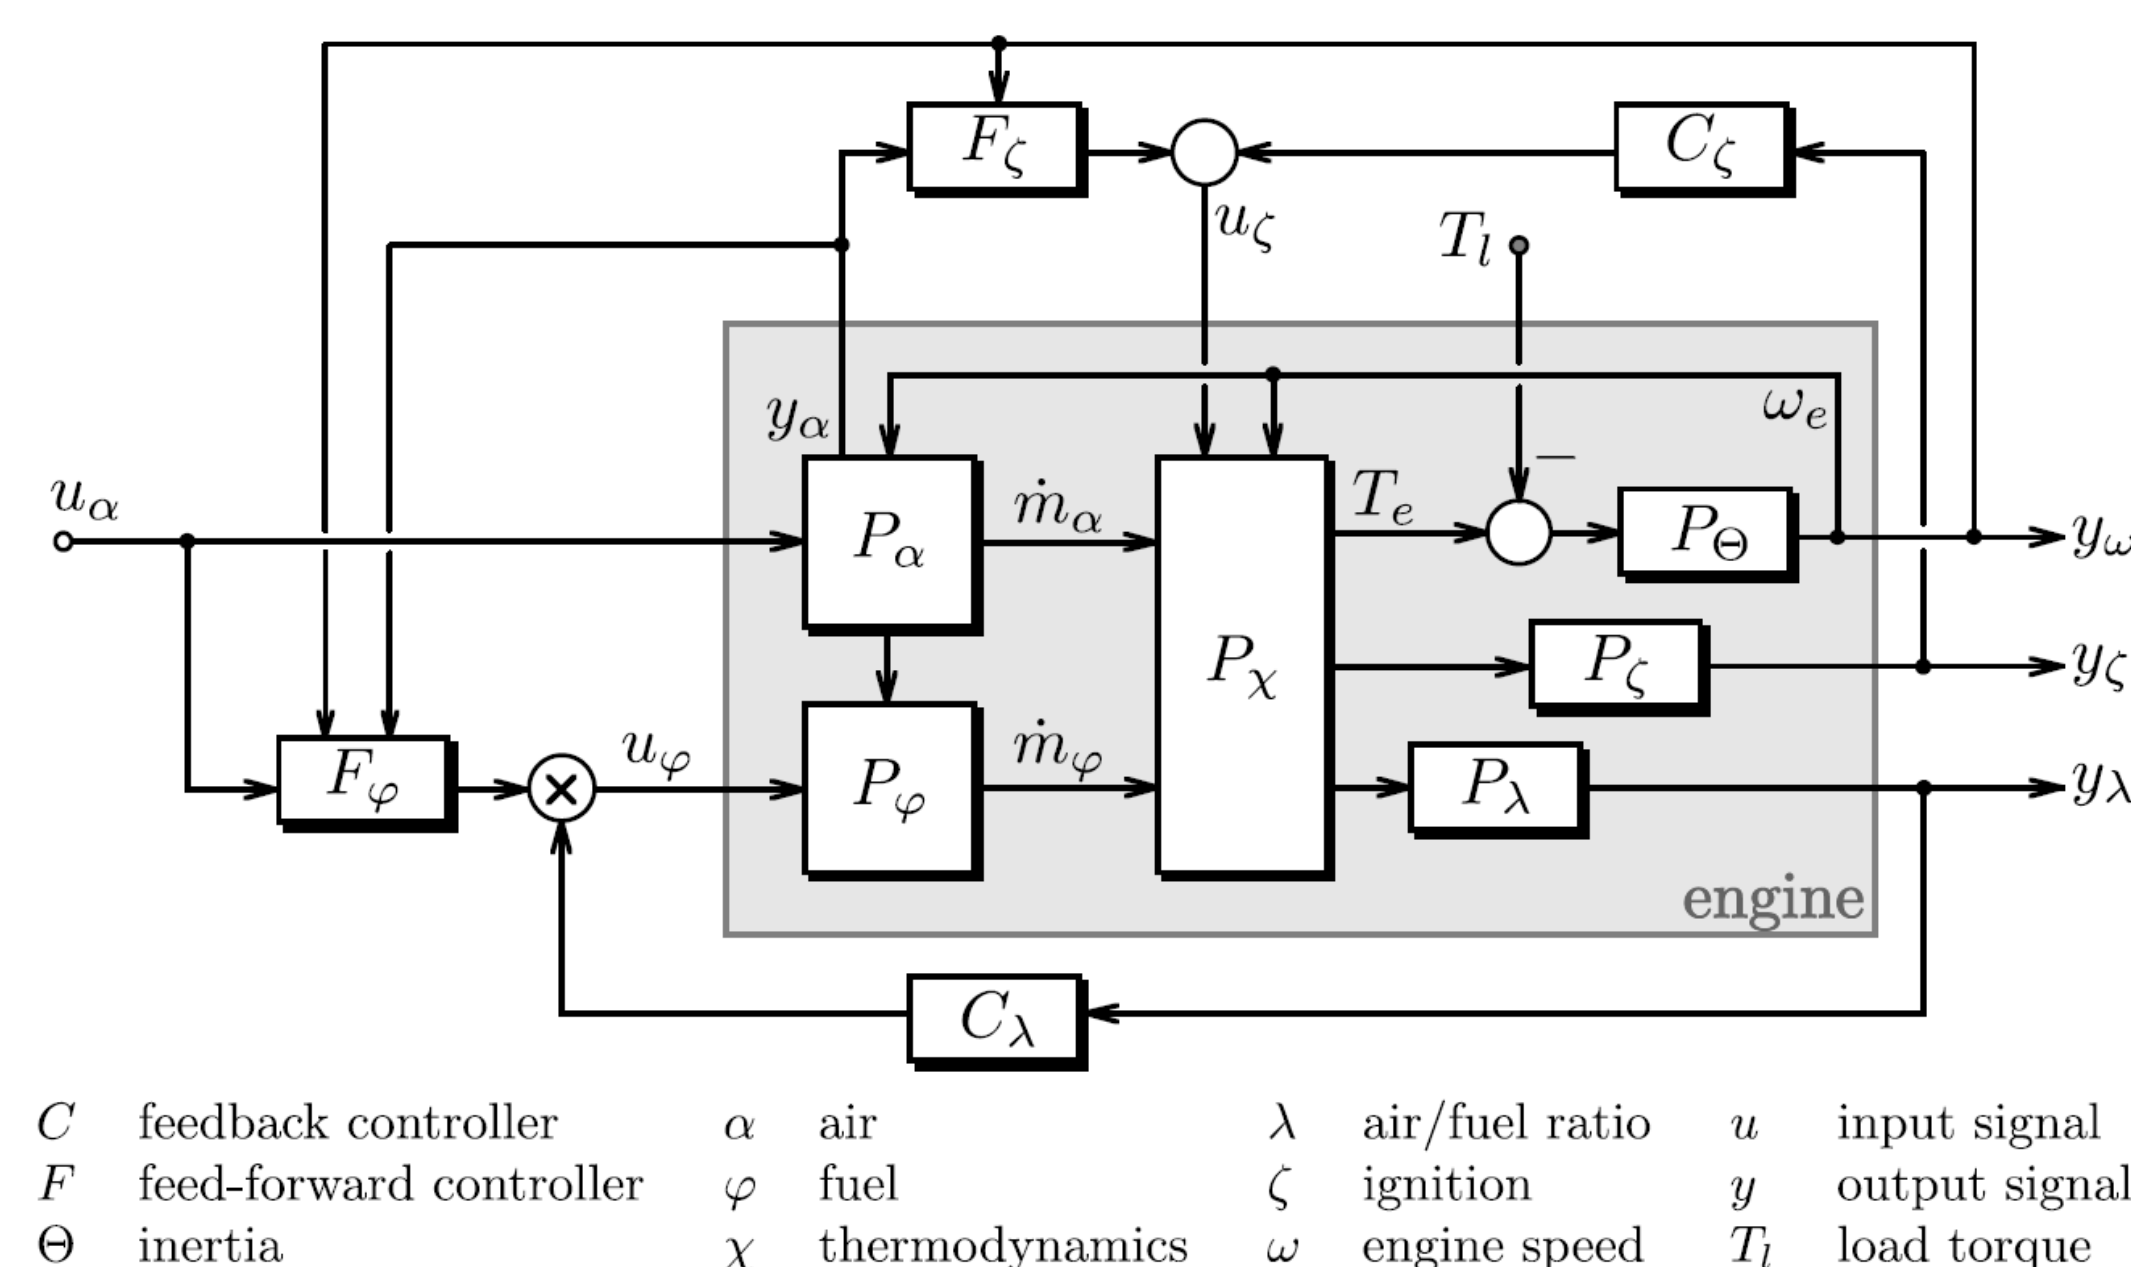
$F_\zeta$ $C_\zeta$ $u_\zeta$ $T_l$

$\omega_e$ $y_\alpha$ $u_\alpha$ $P_\alpha$ $\dot{m}_\alpha$ $T_e$ $-$ $P_\Theta$ $y_\omega$

$P_\chi$ $P_\zeta$ $y_\zeta$

$F_\varphi$ $u_\varphi$ $P_\varphi$ $\dot{m}_\varphi$ $P_\lambda$ $y_\lambda$

engine

$C_\lambda$

| | | | | | | | |
|---|---|---|---|---|---|---|---|
| $C$ | feedback controller | $\alpha$ | air | $\lambda$ | air/fuel ratio | $u$ | input signal |
| $F$ | feed-forward controller | $\varphi$ | fuel | $\zeta$ | ignition | $y$ | output signal |
| $\Theta$ | inertia | $\chi$ | thermodynamics | $\omega$ | engine speed | $T_l$ | load torque |